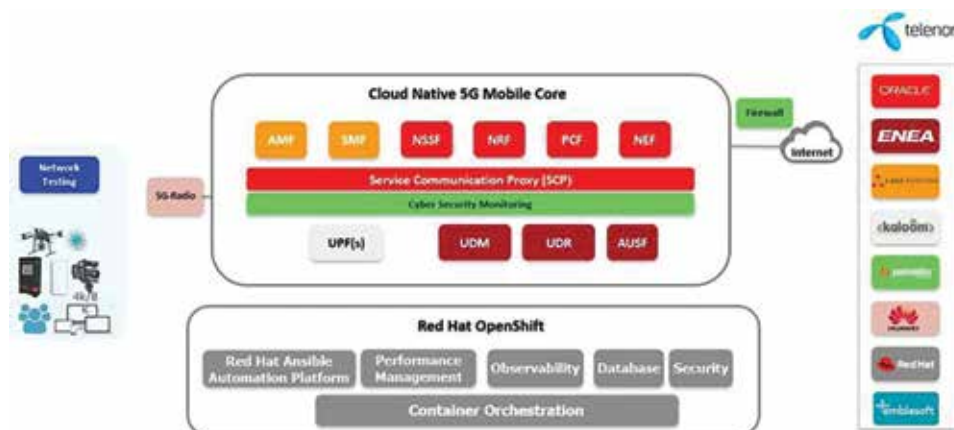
telenor

Network Testing

4k/8

5G-Radio

Cloud Native 5G Mobile Core

AMF SMF NSSF NRF PCF NEF

Service Communication Proxy (SCP)

Cyber Security Monitoring

UPF(s) UDM UDR AUSF

Firewall

Internet

ORACLE

ENEA

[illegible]

kaloom

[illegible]

HUAWEI

Red Hat

emblasoft

Red Hat OpenShift

Red Hat Ansible Automation Platform

Performance Management

Observability

Database

Security

Container Orchestration